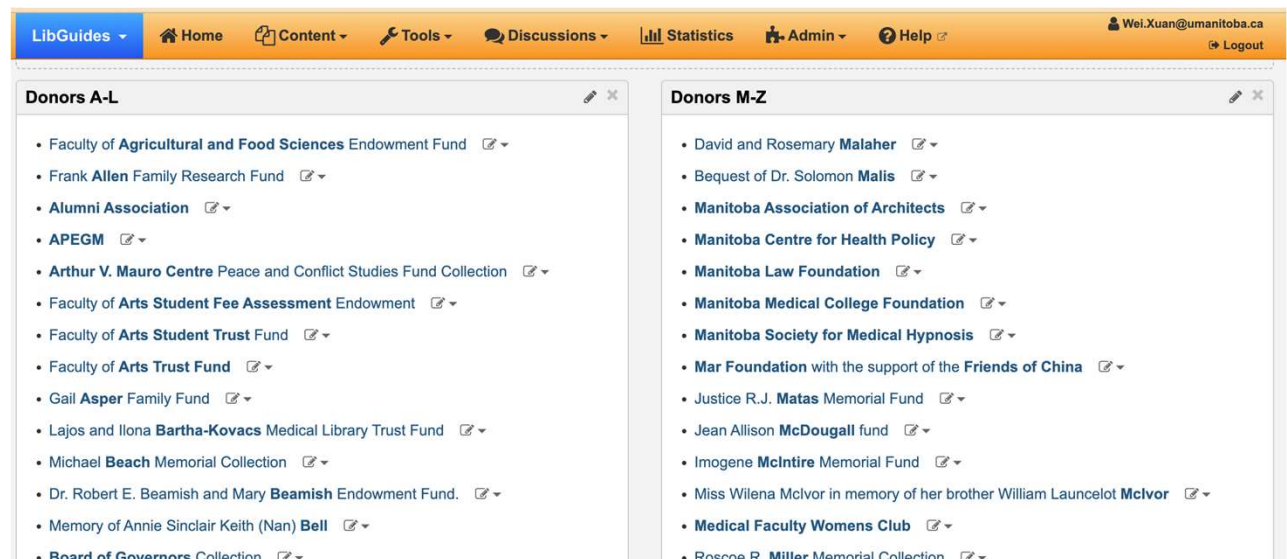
LibGuides Home Content Tools Discussions Statistics Admin Help Wei.Xuan@umanitoba.ca Logout

Donors A-L

- Faculty of Agricultural and Food Sciences Endowment Fund
- Frank Allen Family Research Fund
- Alumni Association
- APEGM
- Arthur V. Mauro Centre Peace and Conflict Studies Fund Collection
- Faculty of Arts Student Fee Assessment Endowment
- Faculty of Arts Student Trust Fund
- Faculty of Arts Trust Fund
- Gail Asper Family Fund
- Lajos and Ilona Bartha-Kovacs Medical Library Trust Fund
- Michael Beach Memorial Collection
- Dr. Robert E. Beamish and Mary Beamish Endowment Fund.
- Memory of Annie Sinclair Keith (Nan) Bell
- Board of Governors Collection

Donors M-Z

- David and Rosemary Malaher
- Bequest of Dr. Solomon Malis
- Manitoba Association of Architects
- Manitoba Centre for Health Policy
- Manitoba Law Foundation
- Manitoba Medical College Foundation
- Manitoba Society for Medical Hypnosis
- Mar Foundation with the support of the Friends of China
- Justice R.J. Matas Memorial Fund
- Jean Allison McDougall fund
- Imogene McIntire Memorial Fund
- Miss Wilena McIvor in memory of her brother William Launcelot McIvor
- Medical Faculty Womens Club
- Roscoe R. Miller Memorial Collection